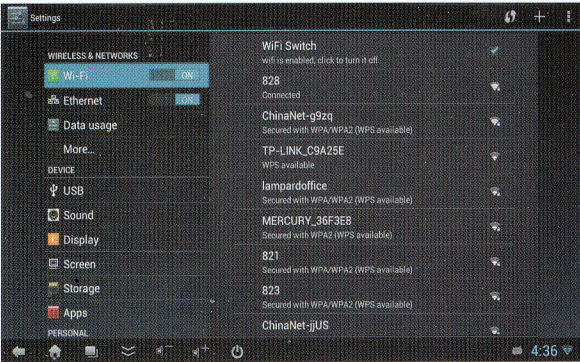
Settings

WIRELESS & NETWORKS

Wi-Fi ON

Ethernet ON

Data usage

More...

DEVICE

USB

Sound

Display

Screen

Storage

Apps

PERSONAL

WiFi Switch
wifi is enabled, click to turn it off

828
Connected

ChinaNet-g9zq
Secured with WPA/WPA2 (WPS available)

TP-LINK_C9A25E
WPS available

lampardoffice
Secured with WPA/WPA2 (WPS available)

MERCURY_36F3E8
Secured with WPA2 (WPS available)

821
Secured with WPA/WPA2 (WPS available)

823
Secured with WPA/WPA2 (WPS available)

ChinaNet-jjUS

4:36